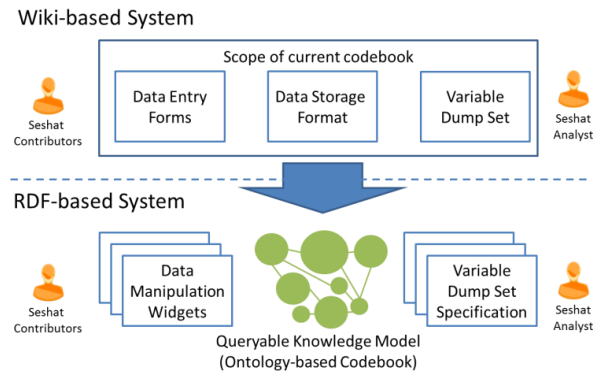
Wiki-based System

Scope of current codebook

Data Entry Forms

Data Storage Format

Variable Dump Set

Seshat Contributors

Seshat Analyst

RDF-based System

Data Manipulation Widgets

Variable Dump Set Specification

Seshat Contributors

Seshat Analyst

Queryable Knowledge Model (Ontology-based Codebook)